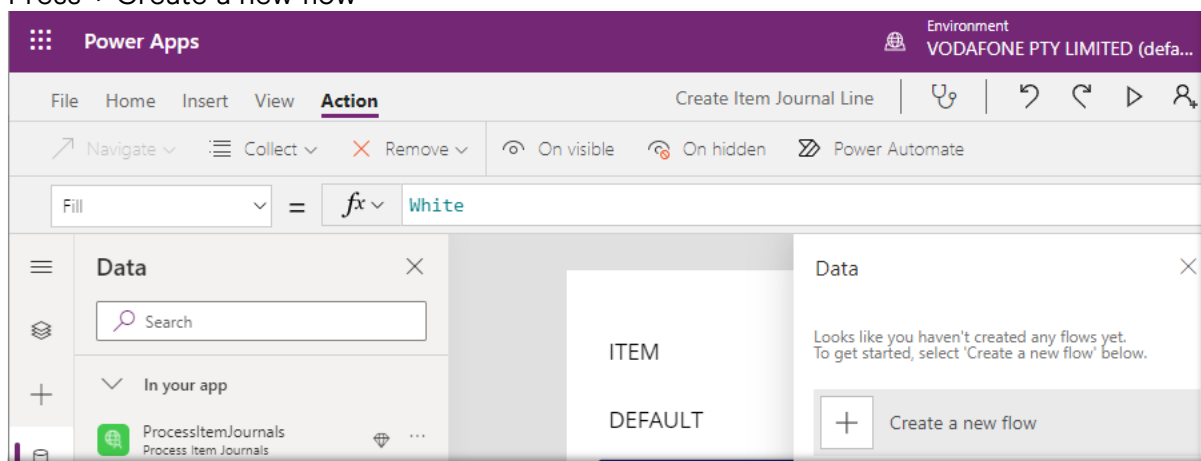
Power Apps

Environment
VODAFONE PTY LIMITED (defa...

File Home Insert View Action

Create Item Journal Line

Navigate Collect Remove On visible On hidden Power Automate

Fill = $fx$ White

Data

Search

In your app

ProcessItemJournals
Process Item Journals

ITEM

DEFAULT

Data

Looks like you haven't created any flows yet.
To get started, select 'Create a new flow' below.

Create a new flow